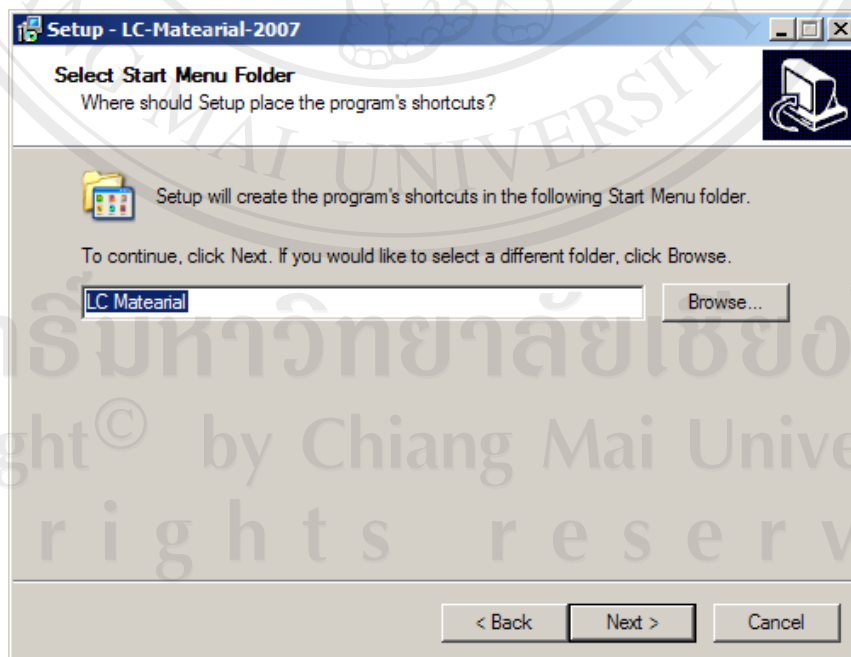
Setup - LC-Matearial-2007

Select Start Menu Folder
Where should Setup place the program's shortcuts?

Setup will create the program's shortcuts in the following Start Menu folder.

To continue, click Next. If you would like to select a different folder, click Browse.

LC Matearial

Browse...

< Back

Next >

Cancel

MAI UNIVERSITY

ลิขสิทธิ์มหาวิทยาลัยเชียงใหม่
Copyright© by Chiang Mai University
All rights reserved